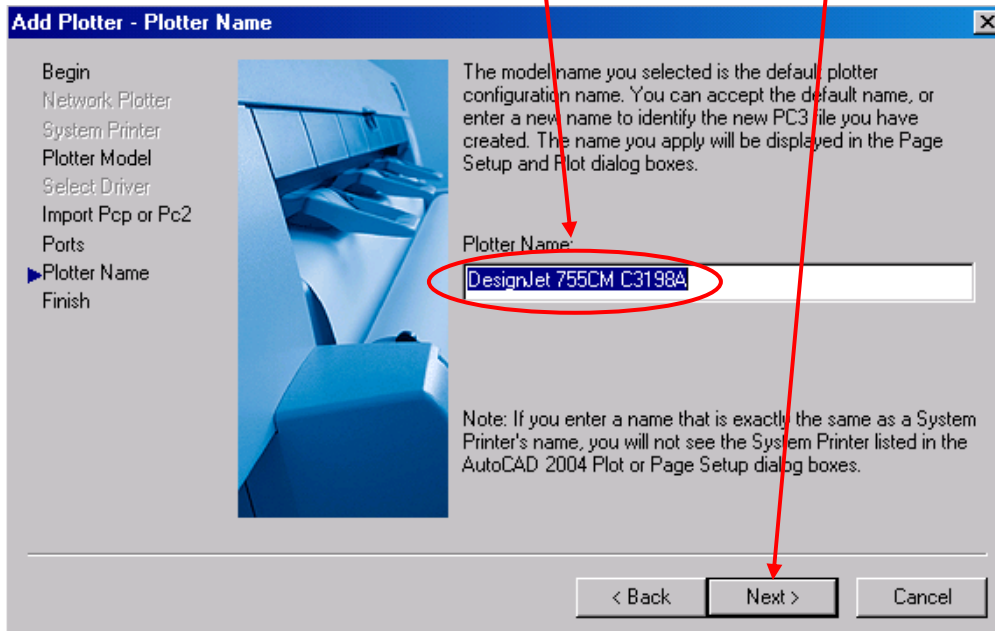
Add Plotter - Plotter Name

Begin
Network Plotter
System Printer
Plotter Model
Select Driver
Import Pcp or Pc2
Ports
Plotter Name
Finish

The model name you selected is the default plotter configuration name. You can accept the default name, or enter a new name to identify the new PC3 file you have created. The name you apply will be displayed in the Page Setup and Plot dialog boxes.

Plotter Name:

DesignJet 755CM C3198A

Note: If you enter a name that is exactly the same as a System Printer's name, you will not see the System Printer listed in the AutoCAD 2004 Plot or Page Setup dialog boxes.

< Back
Next >
Cancel